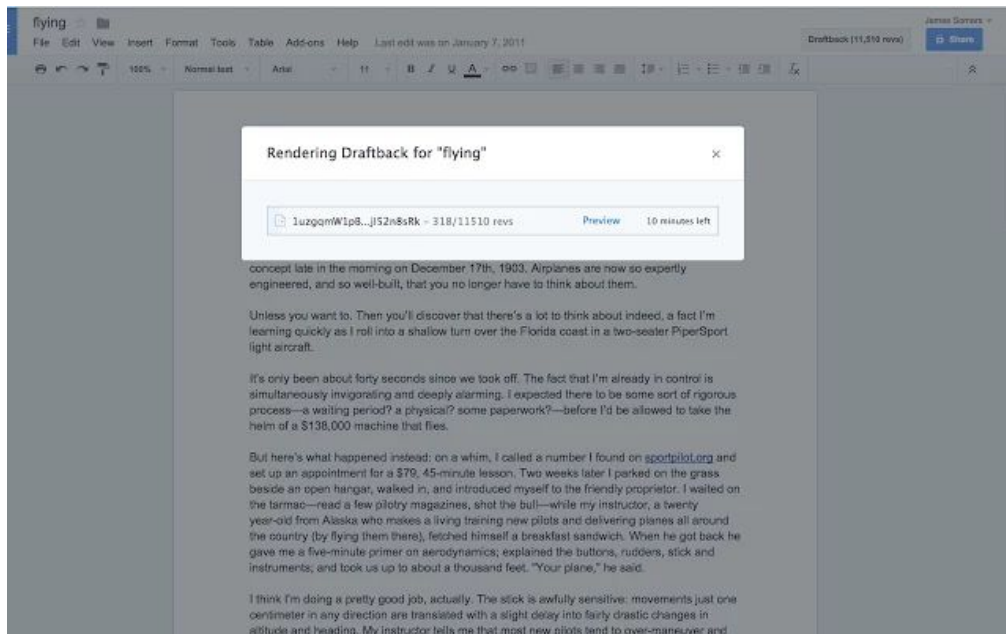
flying

File Edit View Insert Format Tools Table Add-ons Help Last edit was on January 7, 2011

Draftback (11,510 revs)

Share

James Somers

100% Normal text Arial 11 B I U A

Rendering Draftback for "flying"

×

1uzgqmW1p8...jI52n8sRk - 318/11510 revs

Preview

10 minutes left

concept late in the morning on December 17th, 1903. Airplanes are now so expertly engineered, and so well-built, that you no longer have to think about them.

Unless you want to. Then you'll discover that there's a lot to think about indeed, a fact I'm learning quickly as I roll into a shallow turn over the Florida coast in a two-seater PiperSport light aircraft.

It's only been about forty seconds since we took off. The fact that I'm already in control is simultaneously invigorating and deeply alarming. I expected there to be some sort of rigorous process—a waiting period? a physical? some paperwork?—before I'd be allowed to take the helm of a $138,000 machine that flies.

But here's what happened instead: on a whim, I called a number I found on sportpilot.org and set up an appointment for a $79, 45-minute lesson. Two weeks later I parked on the grass beside an open hangar, walked in, and introduced myself to the friendly proprietor. I waited on the tarmac—read a few pilotry magazines, shot the bull—while my instructor, a twenty year-old from Alaska who makes a living training new pilots and delivering planes all around the country (by flying them there), fetched himself a breakfast sandwich. When he got back he gave me a five-minute primer on aerodynamics; explained the buttons, rudders, stick and instruments; and took us up to about a thousand feet. "Your plane," he said.

I think I'm doing a pretty good job, actually. The stick is awfully sensitive: movements just one centimeter in any direction are translated with a slight delay into fairly drastic changes in altitude and heading. My instructor tells me that most new pilots tend to over-maneuver and